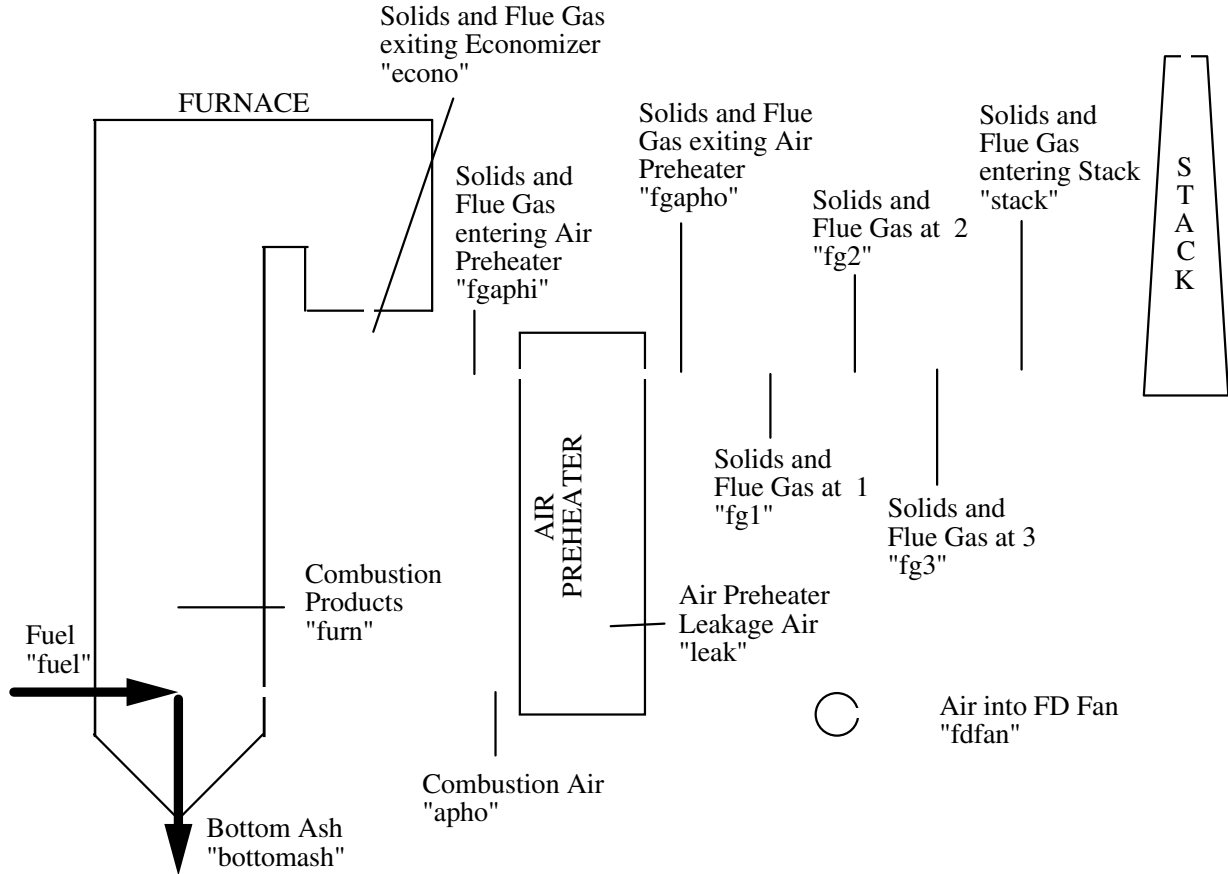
Solids and Flue Gas exiting Economizer "econo"

FURNACE

Solids and Flue Gas exiting Air Preheater "fgapho"

Solids and Flue Gas entering Stack "stack"

STACK

Solids and Flue Gas entering Air Preheater "fgaphi"

Solids and Flue Gas at 2 "fg2"

AIR PREHEATER

Solids and Flue Gas at 1 "fg1"

Solids and Flue Gas at 3 "fg3"

Combustion Products "furn"

Air Preheater Leakage Air "leak"

Fuel "fuel"

Air into FD Fan "fdfan"

Combustion Air "apho"

Bottom Ash "bottomash"